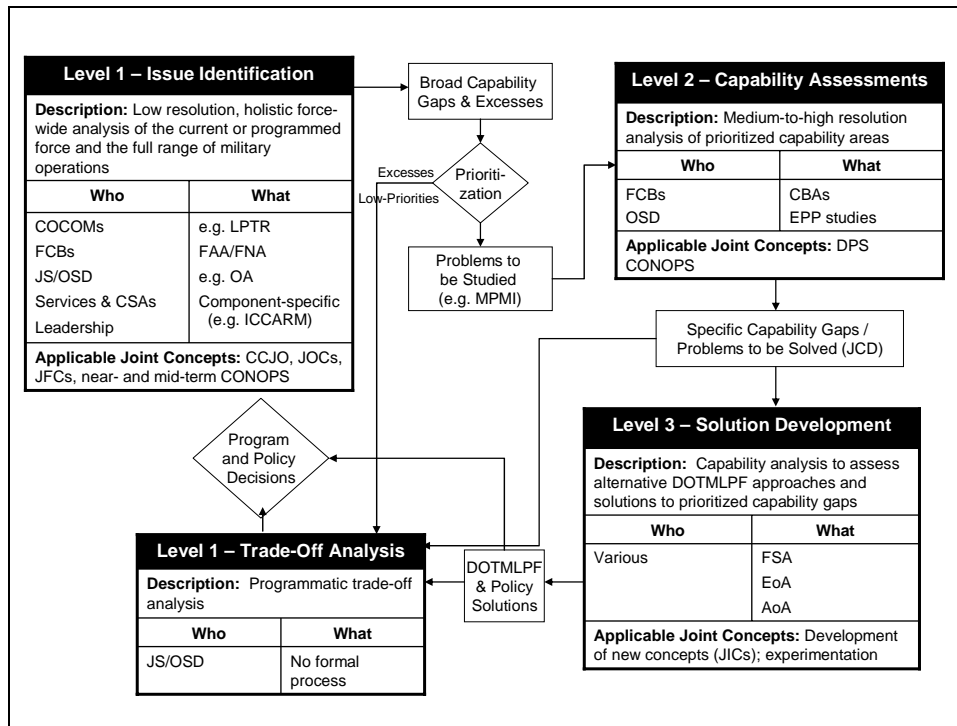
Level 1 – Issue Identification

Description: Low resolution, holistic force-wide analysis of the current or programmed force and the full range of military operations

| Who | What |
|---|---|
| COCOMs | e.g. LPTR |
| FCBs | FAA/FNA |
| JS/OSD | e.g. OA |
| Services & CSAs | Component-specific (e.g. ICCARM) |
| Leadership | |

Applicable Joint Concepts: CCJO, JOCs, JFCs, near- and mid-term CONOPS

Broad Capability Gaps & Excesses

Excesses

Low-Priorities

Prioritization

Problems to be Studied (e.g. MPMI)

Level 2 – Capability Assessments

Description: Medium-to-high resolution analysis of prioritized capability areas

| Who | What |
|---|---|
| FCBs | CBAs |
| OSD | EPP studies |

Applicable Joint Concepts: DPS CONOPS

Specific Capability Gaps / Problems to be Solved (JCD)

Program and Policy Decisions

Level 3 – Solution Development

Description: Capability analysis to assess alternative DOTMLPF approaches and solutions to prioritized capability gaps

| Who | What |
|---|---|
| Various | FSA |
| | EoA |
| | AoA |

Applicable Joint Concepts: Development of new concepts (JICs); experimentation

Level 1 – Trade-Off Analysis

Description: Programmatic trade-off analysis

| Who | What |
|---|---|
| JS/OSD | No formal process |

DOTMLPF & Policy Solutions